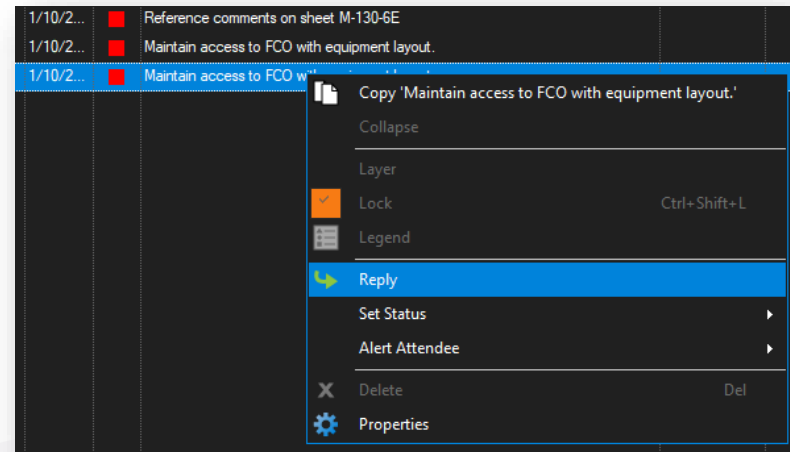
1/10/2... Reference comments on sheet M-130-6E
1/10/2... Maintain access to FCO with equipment layout.
1/10/2... Maintain access to FCO w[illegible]

Copy 'Maintain access to FCO with equipment layout.'
Collapse
Layer
Lock Ctrl+Shift+L
Legend
Reply
Set Status
Alert Attendee
Delete Del
Properties